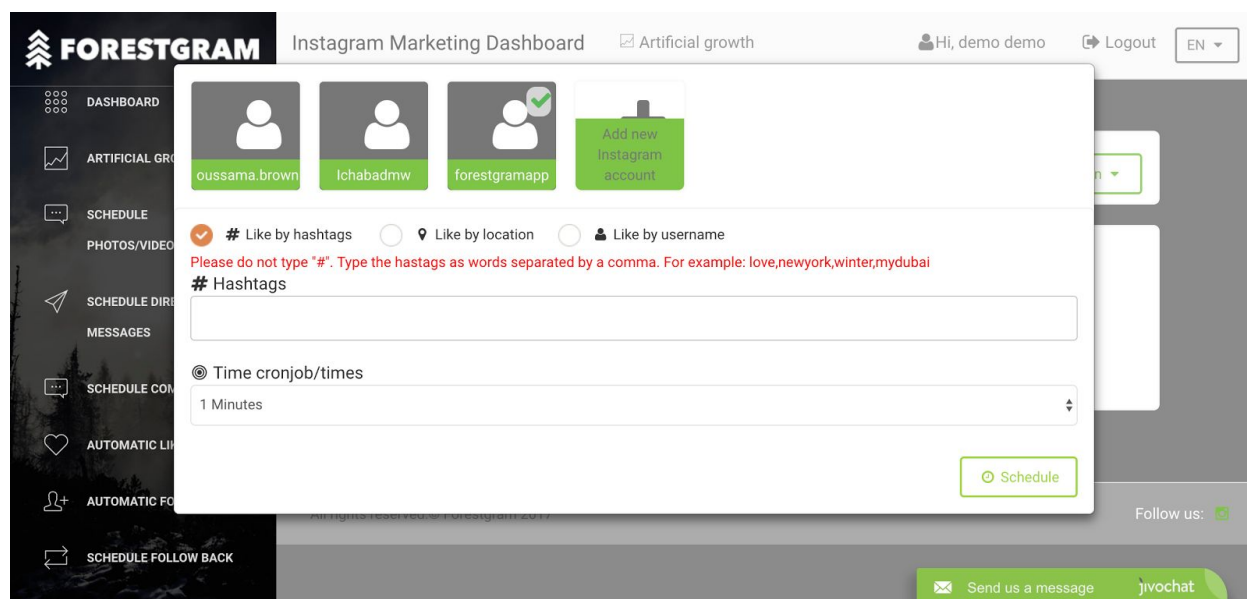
FORESTGRAM

Instagram Marketing Dashboard
Artificial growth
Hi, demo demo
Logout
EN

DASHBOARD
ARTIFICIAL GR
SCHEDULE PHOTOS/VIDEO
SCHEDULE DIRE MESSAGES
SCHEDULE COM
AUTOMATIC LI
AUTOMATIC FO
SCHEDULE FOLLOW BACK

oussama.brown
Ichabadmw
forestgramapp
Add new Instagram account

Like by hashtags
Like by location
Like by username

Please do not type "#". Type the hastags as words separated by a comma. For example: love,newyork,winter,mydubai

Hashtags

Time cronjob/times
1 Minutes

Schedule

All rights reserved. © Forestgram 2017
Follow us:

Send us a message
jivochat